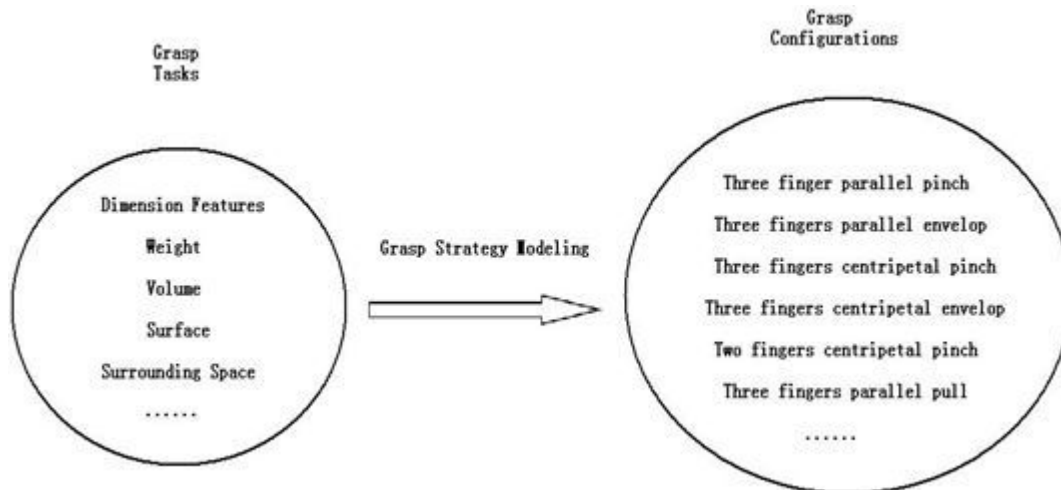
Grasp
Tasks

Dimension Features

Weight

Volume

Surface

Surrounding Space

......

Grasp Strategy Modeling

Grasp
Configurations

Three finger parallel pinch

Three fingers parallel envelop

Three fingers centripetal pinch

Three fingers centripetal envelop

Two fingers centripetal pinch

Three fingers parallel pull

......